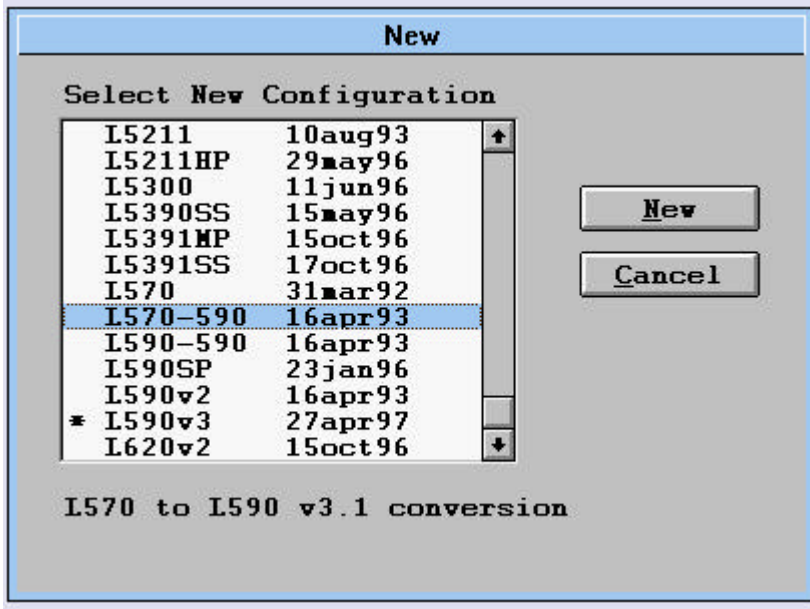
New

Select New Configuration

| | | |
|---|---|---|
| | L5211 | 10aug93 |
| | L5211HP | 29may96 |
| | L5300 | 11jun96 |
| | L5390SS | 15may96 |
| | L5391MP | 15oct96 |
| | L5391SS | 17oct96 |
| | L570 | 31mar92 |
| | L570-590 | 16apr93 |
| | L590-590 | 16apr93 |
| | L590SP | 23jan96 |
| | L590v2 | 16apr93 |
| * | L590v3 | 27apr97 |
| | L620v2 | 15oct96 |

New

Cancel

L570 to L590 v3.1 conversion